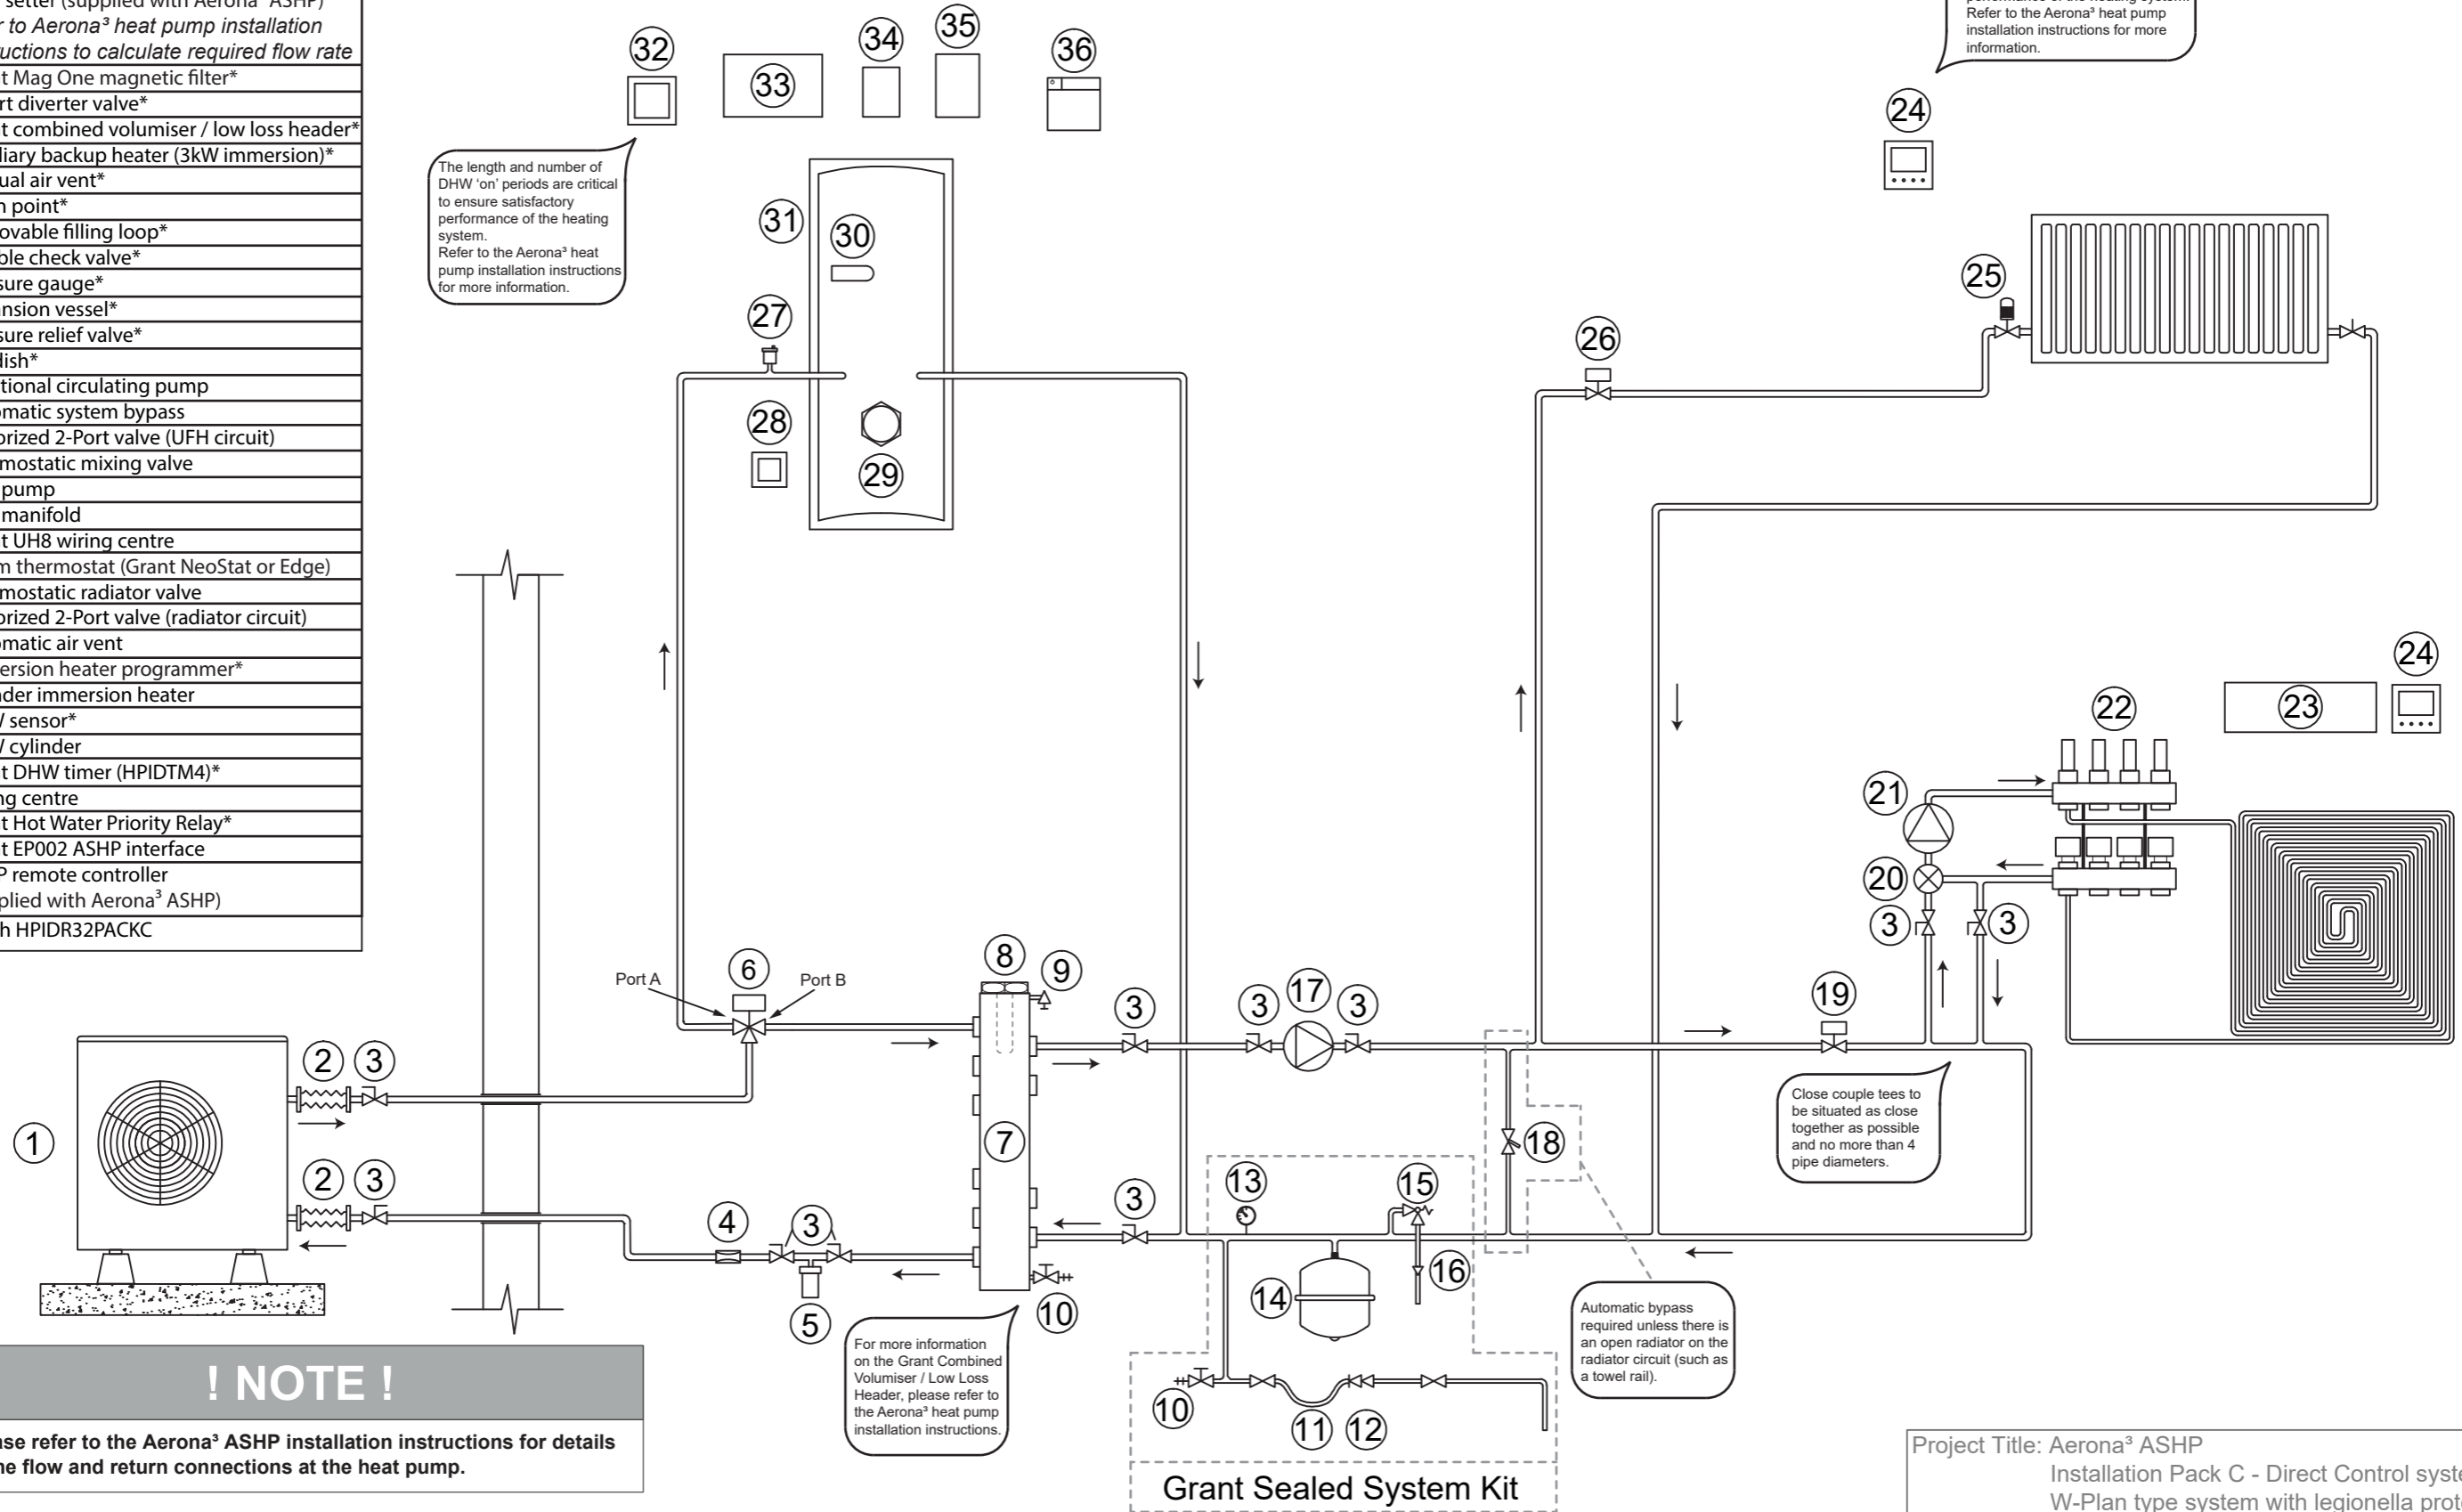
setter (supplied with Aerona³ ASHP)
r to Aerona³ heat pump installation
uctions to calculate required flow rate
t Mag One magnetic filter*
rt diverter valve*
t combined volumiser / low loss header*
liary backup heater (3kW immersion)*
ual air vent*
n point*
ovable filling loop*
ble check valve*
sure gauge*
nsion vessel*
sure relief valve*
lish*
tional circulating pump
omatic system bypass
orized 2-Port valve (UFH circuit)
mostatic mixing valve
pump
manifold
t UH8 wiring centre
m thermostat (Grant NeoStat or Edge)
mostatic radiator valve
orized 2-Port valve (radiator circuit)
omatic air vent
ersion heater programmer*
nder immersion heater
/ sensor*
/ cylinder
t DHW timer (HPIDTM4)*
ng centre
t Hot Water Priority Relay*
t EP002 ASHP interface
P remote controller
plied with Aerona³ ASHP)
h HPIDR32PACKC

The length and number of DHW 'on' periods are critical to ensure satisfactory performance of the heating system.
Refer to the Aerona³ heat pump installation instructions for more information.

Refer to the Aerona³ heat pump installation instructions for more information.

32 33 34 35 36 31 30 27 28 29 24 25 26 24 22 23 21 20 3 3 19 6 8 9 3 3 17 3 18 1 2 3 2 3 4 3 5 7 3 10 13 15 16 14 10 11 12

Port A
Port B

Close couple tees to be situated as close together as possible and no more than 4 pipe diameters.

For more information on the Grant Combined Volumiser / Low Loss Header, please refer to the Aerona³ heat pump installation instructions.

Automatic bypass required unless there is an open radiator on the radiator circuit (such as a towel rail).

! NOTE !
ase refer to the Aerona³ ASHP installation instructions for details he flow and return connections at the heat pump.

Grant Sealed System Kit

Project Title: Aerona³ ASHP
Installation Pack C - Direct Control syst
W-Plan type system with legionella prot